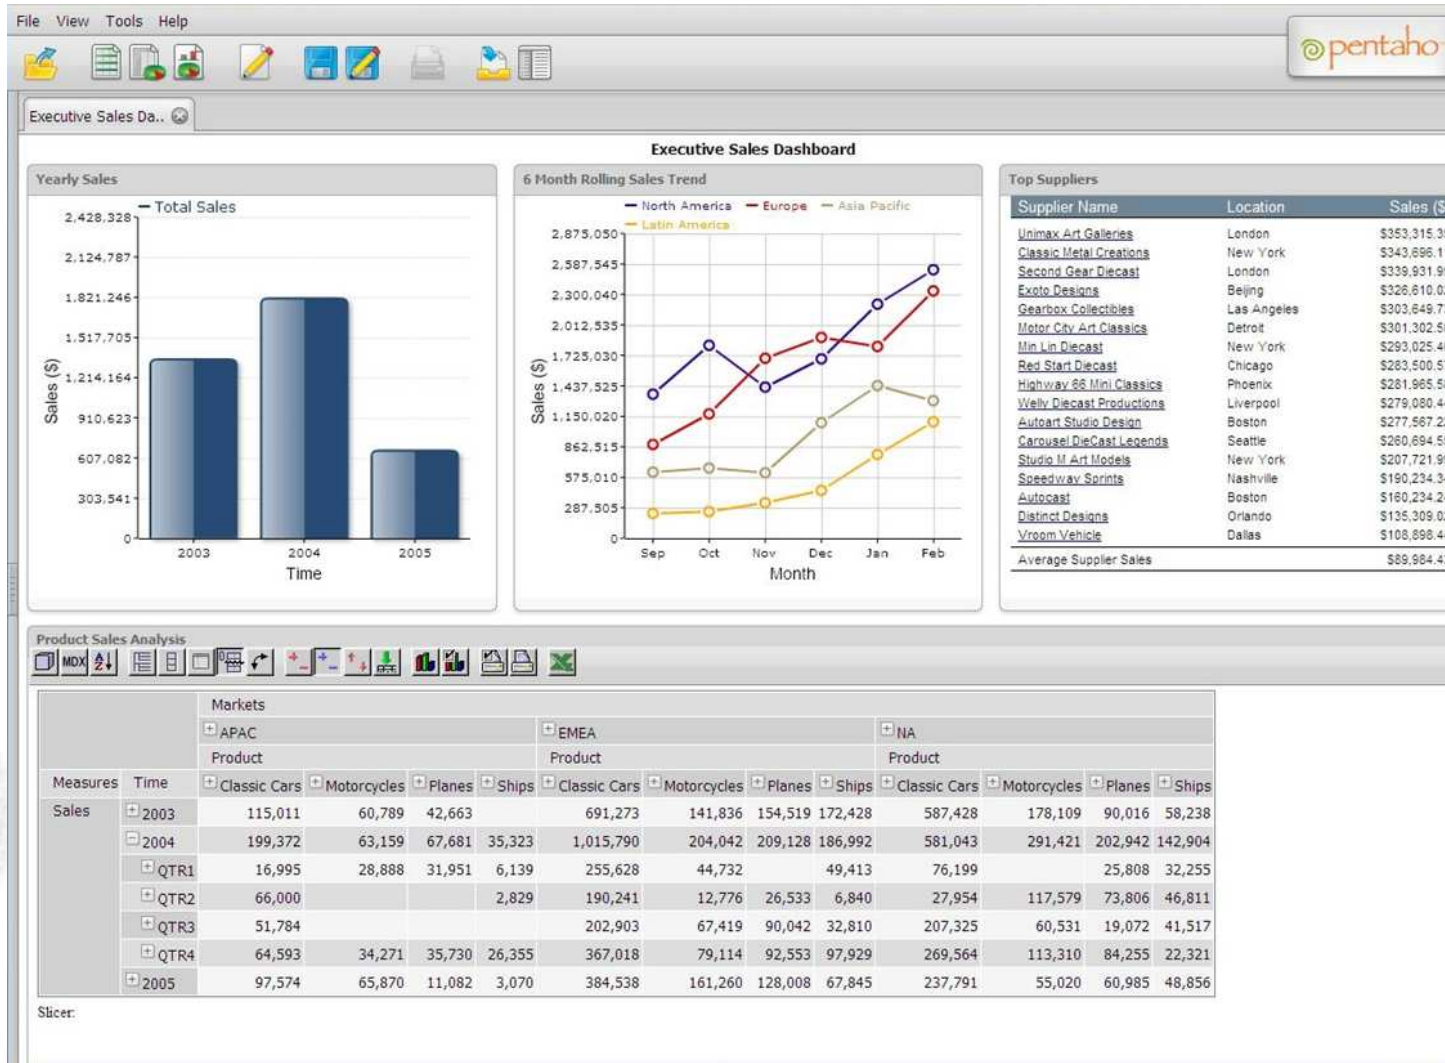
File View Tools Help

pentaho

Executive Sales Da..

Executive Sales Dashboard

Yearly Sales

Total Sales

2,428,328
2,124,787
1,821,246
1,517,705
1,214,164
910,623
607,082
303,541
0

Sales ($)

2003 2004 2005

Time

6 Month Rolling Sales Trend

North America Europe Asia Pacific Latin America

2,875,050
2,587,545
2,300,040
2,012,535
1,725,030
1,437,525
1,150,020
862,515
575,010
287,505
0

Sales ($)

Sep Oct Nov Dec Jan Feb

Month

Top Suppliers

| Supplier Name | Location | Sales ($ |
|---|---|---|
| Unimax Art Galleries | London | $353,315.3 |
| Classic Metal Creations | New York | $343,696.1 |
| Second Gear Diecast | London | $339,931.9 |
| Exoto Designs | Beijing | $326,610.0 |
| Gearbox Collectibles | Las Angeles | $303,649.7 |
| Motor City Art Classics | Detroit | $301,302.5 |
| Min Lin Diecast | New York | $293,025.4 |
| Red Start Diecast | Chicago | $283,500.5 |
| Highway 66 Mini Classics | Phoenix | $281,965.5 |
| Welly Diecast Productions | Liverpool | $279,080.4 |
| Autoart Studio Design | Boston | $277,567.2 |
| Carousel DieCast Legends | Seattle | $260,694.5 |
| Studio M Art Models | New York | $207,721.9 |
| Speedway Sprints | Nashville | $190,234.3 |
| Autocast | Boston | $160,234.2 |
| Distinct Designs | Orlando | $135,309.0 |
| Vroom Vehicle | Dallas | $108,898.4 |
| Average Supplier Sales | | $89,984.4 |

Product Sales Analysis

MDX

| | | Markets | | | | | | | | | | | |
|---|---|---|---|---|---|---|---|---|---|---|---|---|---|
| | | APAC | | | | EMEA | | | | NA | | | |
| | | Product | | | | Product | | | | Product | | | |
| Measures | Time | Classic Cars | Motorcycles | Planes | Ships | Classic Cars | Motorcycles | Planes | Ships | Classic Cars | Motorcycles | Planes | Ships |
| Sales | 2003 | 115,011 | 60,789 | 42,663 | | 691,273 | 141,836 | 154,519 | 172,428 | 587,428 | 178,109 | 90,016 | 58,238 |
| | 2004 | 199,372 | 63,159 | 67,681 | 35,323 | 1,015,790 | 204,042 | 209,128 | 186,992 | 581,043 | 291,421 | 202,942 | 142,904 |
| | QTR1 | 16,995 | 28,888 | 31,951 | 6,139 | 255,628 | 44,732 | | 49,413 | 76,199 | | 25,808 | 32,255 |
| | QTR2 | 66,000 | | | 2,829 | 190,241 | 12,776 | 26,533 | 6,840 | 27,954 | 117,579 | 73,806 | 46,811 |
| | QTR3 | 51,784 | | | | 202,903 | 67,419 | 90,042 | 32,810 | 207,325 | 60,531 | 19,072 | 41,517 |
| | QTR4 | 64,593 | 34,271 | 35,730 | 26,355 | 367,018 | 79,114 | 92,553 | 97,929 | 269,564 | 113,310 | 84,255 | 22,321 |
| | 2005 | 97,574 | 65,870 | 11,082 | 3,070 | 384,538 | 161,260 | 128,008 | 67,845 | 237,791 | 55,020 | 60,985 | 48,856 |

Slicer: